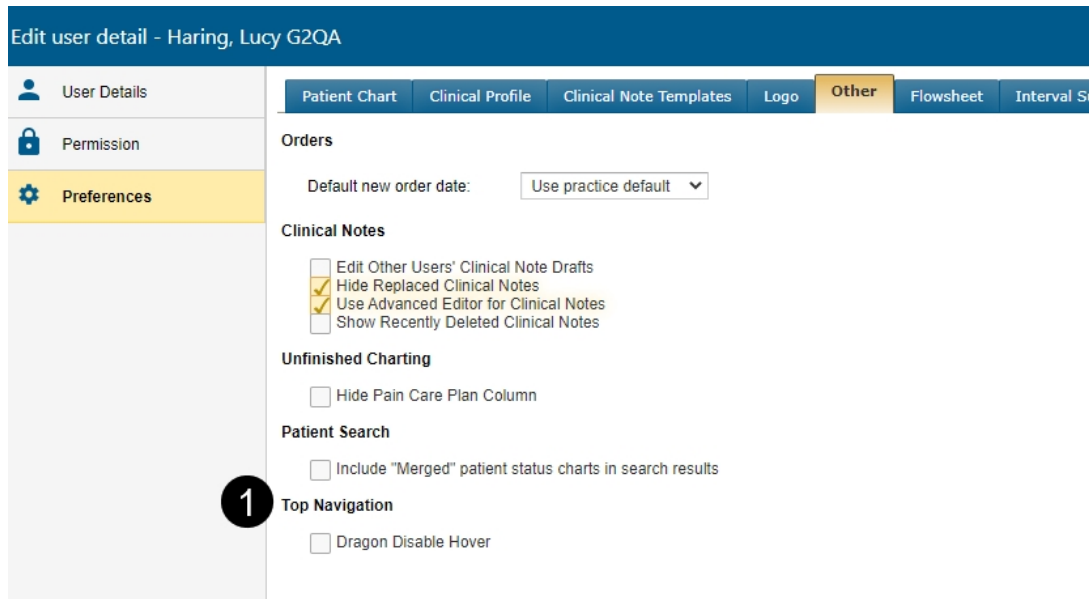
Edit user detail - Haring, Lucy G2QA

User Details

Permission

Preferences

Patient Chart | Clinical Profile | Clinical Note Templates | Logo | Other | Flowsheet | Interval S

Orders

Default new order date: Use practice default

Clinical Notes

Edit Other Users' Clinical Note Drafts
Hide Replaced Clinical Notes
Use Advanced Editor for Clinical Notes
Show Recently Deleted Clinical Notes

Unfinished Charting

Hide Pain Care Plan Column

Patient Search

Include "Merged" patient status charts in search results

1

Top Navigation

Dragon Disable Hover